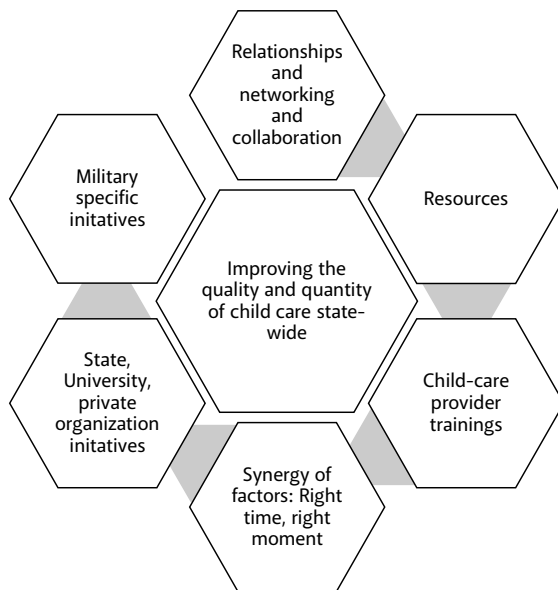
Relationships and networking and collaboration

Resources

Child-care provider trainings

Synergy of factors: Right time, right moment

State, University, private organization initatives

Military specific initatives

Improving the quality and quantity of child care state-wide